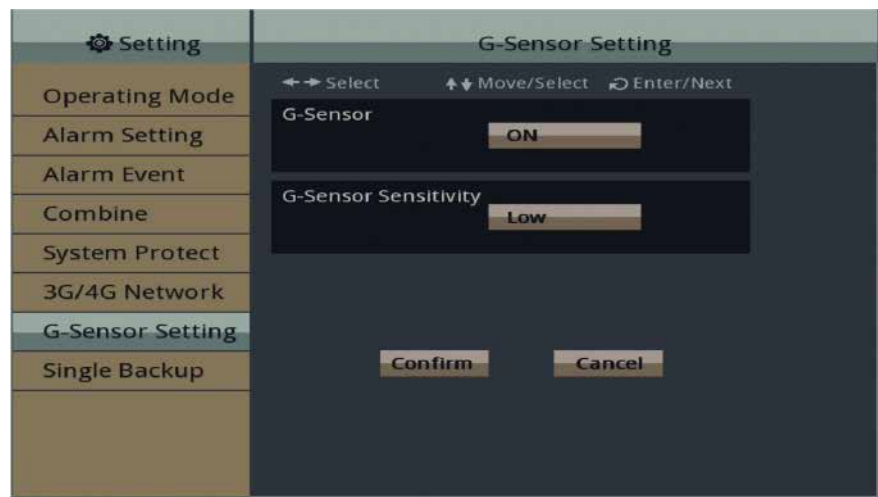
Setting

Operating Mode
Alarm Setting
Alarm Event
Combine
System Protect
3G/4G Network
G-Sensor Setting
Single Backup

G-Sensor Setting

Select Move/Select Enter/Next

G-Sensor
ON

G-Sensor Sensitivity
Low

Confirm Cancel